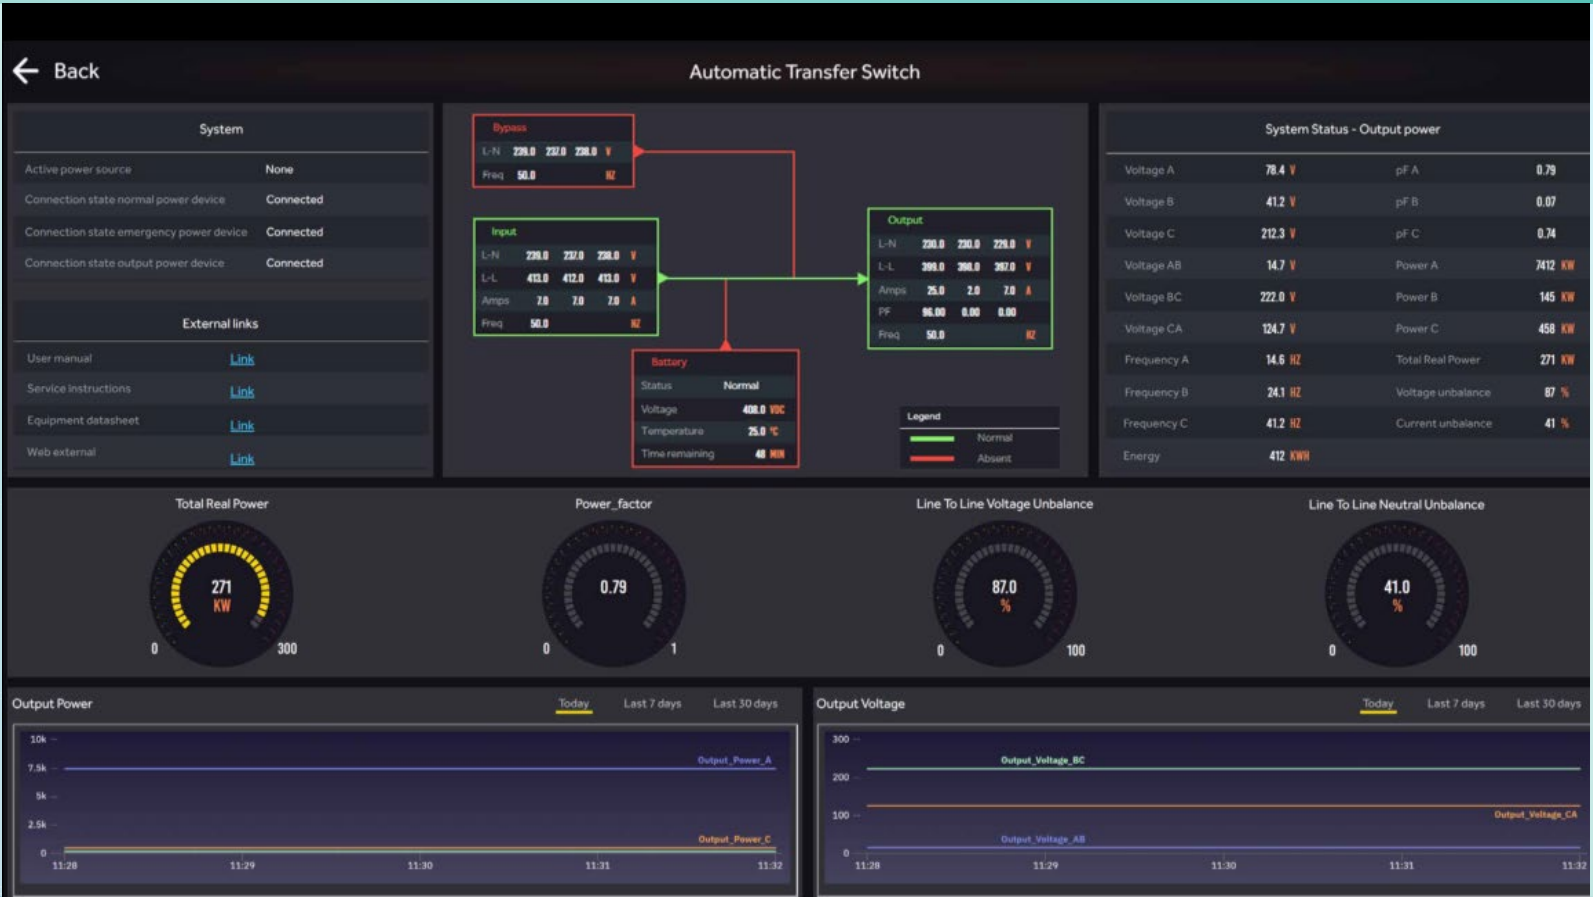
Back

Automatic Transfer Switch

System

| | |
|---|---|
| Active power source | None |
| Connection state normal power device | Connected |
| Connection state emergency power device | Connected |
| Connection state output power device | Connected |

External links

| | |
|---|---|
| User manual | Link |
| Service instructions | Link |
| Equipment datasheet | Link |
| Web external | Link |

Bypass
L-N 239.0 237.0 238.0 V
Freq 50.0 HZ

Input
L-N 239.0 237.0 238.0 V
L-L 413.0 412.0 413.0 V
Amps 7.0 7.0 7.0 A
Freq 50.0 HZ

Output
L-N 230.0 230.0 229.0 V
L-L 399.0 398.0 397.0 V
Amps 25.0 2.0 7.0 A
PF 96.00 0.00 0.00
Freq 50.0 HZ

Battery
Status Normal
Voltage 400.0 VDC
Temperature 25.0 °C
Time remaining 48 MIN

Legend
Normal
Absent

System Status - Output power

| | | | |
|---|---|---|---|
| Voltage A | 78.4 V | pF A | 0.79 |
| Voltage B | 41.2 V | pF B | 0.07 |
| Voltage C | 212.3 V | pF C | 0.74 |
| Voltage AB | 14.7 V | Power A | 7412 KW |
| Voltage BC | 222.0 V | Power B | 145 KW |
| Voltage CA | 124.7 V | Power C | 458 KW |
| Frequency A | 14.6 HZ | Total Real Power | 271 KW |
| Frequency B | 24.1 HZ | Voltage unbalance | 87 % |
| Frequency C | 41.2 HZ | Current unbalance | 41 % |
| Energy | 412 KWH | | |

Total Real Power
271 KW
0 300

Power_factor
0.79
0 1

Line To Line Voltage Unbalance
87.0 %
0 100

Line To Line Neutral Unbalance
41.0 %
0 100

Output Power
Today Last 7 days Last 30 days
10k 7.5k 5k 2.5k 0
Output_Power_A
Output_Power_C
11:28 11:29 11:30 11:31 11:32

Output Voltage
Today Last 7 days Last 30 days
300 200 100 0
Output_Voltage_BC
Output_Voltage_CA
Output_Voltage_AB
11:28 11:29 11:30 11:31 11:32